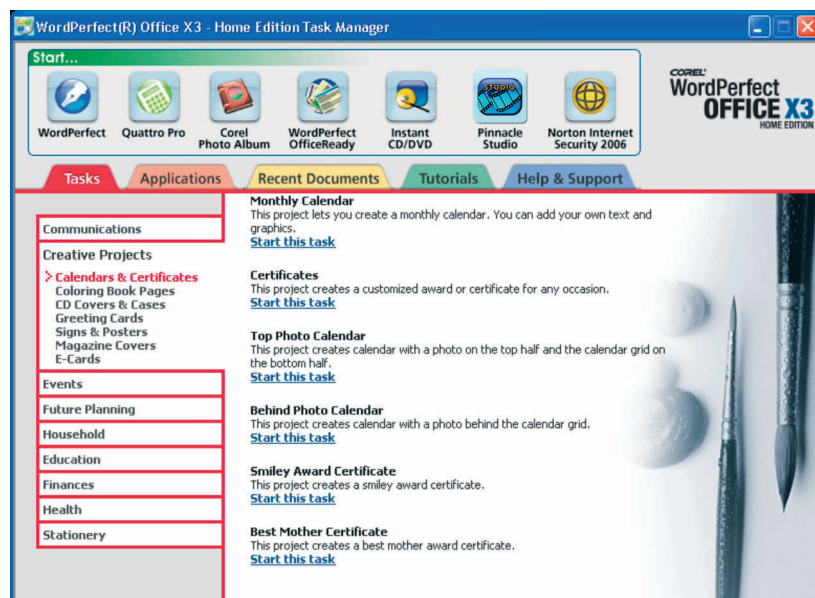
WordPerfect(R) Office X3 - Home Edition Task Manager

Start...

WordPerfect
Quattro Pro
Corel Photo Album
WordPerfect OfficeReady
Instant CD/DVD
Pinnacle Studio
Norton Internet Security 2006

COREL WordPerfect OFFICE X3 HOME EDITION

Tasks
Applications
Recent Documents
Tutorials
Help & Support

Communications
Creative Projects
> Calendars & Certificates
Coloring Book Pages
CD Covers & Cases
Greeting Cards
Signs & Posters
Magazine Covers
E-Cards
Events
Future Planning
Household
Education
Finances
Health
Stationery

Monthly Calendar
This project lets you create a monthly calendar. You can add your own text and graphics.
Start this task

Certificates
This project creates a customized award or certificate for any occasion.
Start this task

Top Photo Calendar
This project creates calendar with a photo on the top half and the calendar grid on the bottom half.
Start this task

Behind Photo Calendar
This project creates calendar with a photo behind the calendar grid.
Start this task

Smiley Award Certificate
This project creates a smiley award certificate.
Start this task

Best Mother Certificate
This project creates a best mother award certificate.
Start this task